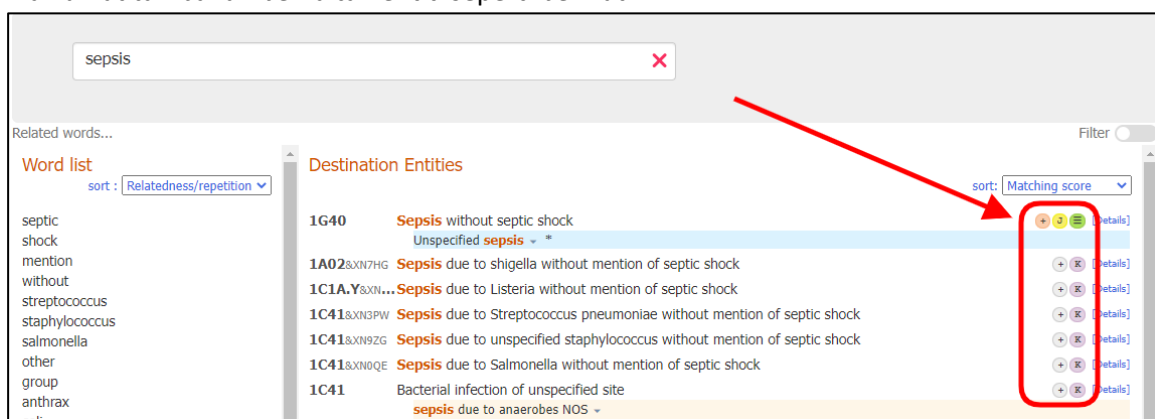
sepsis

Related words...

Filter

Word list

sort : Relatedness/repetition

septic
shock
mention
without
streptococcus
staphylococcus
salmonella
other
group
anthrax

Destination Entities

sort: Matching score

1G40 Sepsis without septic shock [Details]
Unspecified sepsis *

1A02&XN7HG Sepsis due to shigella without mention of septic shock [Details]
1C1A.Y&XN... Sepsis due to Listeria without mention of septic shock [Details]
1C41&XN3PW Sepsis due to Streptococcus pneumoniae without mention of septic shock [Details]
1C41&XN9ZG Sepsis due to unspecified staphylococcus without mention of septic shock [Details]
1C41&XN0QE Sepsis due to Salmonella without mention of septic shock [Details]
1C41 Bacterial infection of unspecified site [Details]
sepsis due to anaerobes NOS